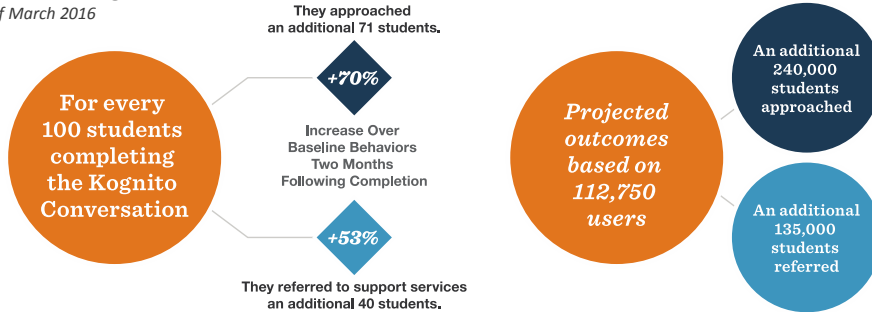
f March 2016

They approached an additional 71 students.

+70%

For every 100 students completing the Kognito Conversation

Increase Over Baseline Behaviors Two Months Following Completion

+53%

They referred to support services an additional 40 students.

Projected outcomes based on 112,750 users

An additional 240,000 students approached

An additional 135,000 students referred